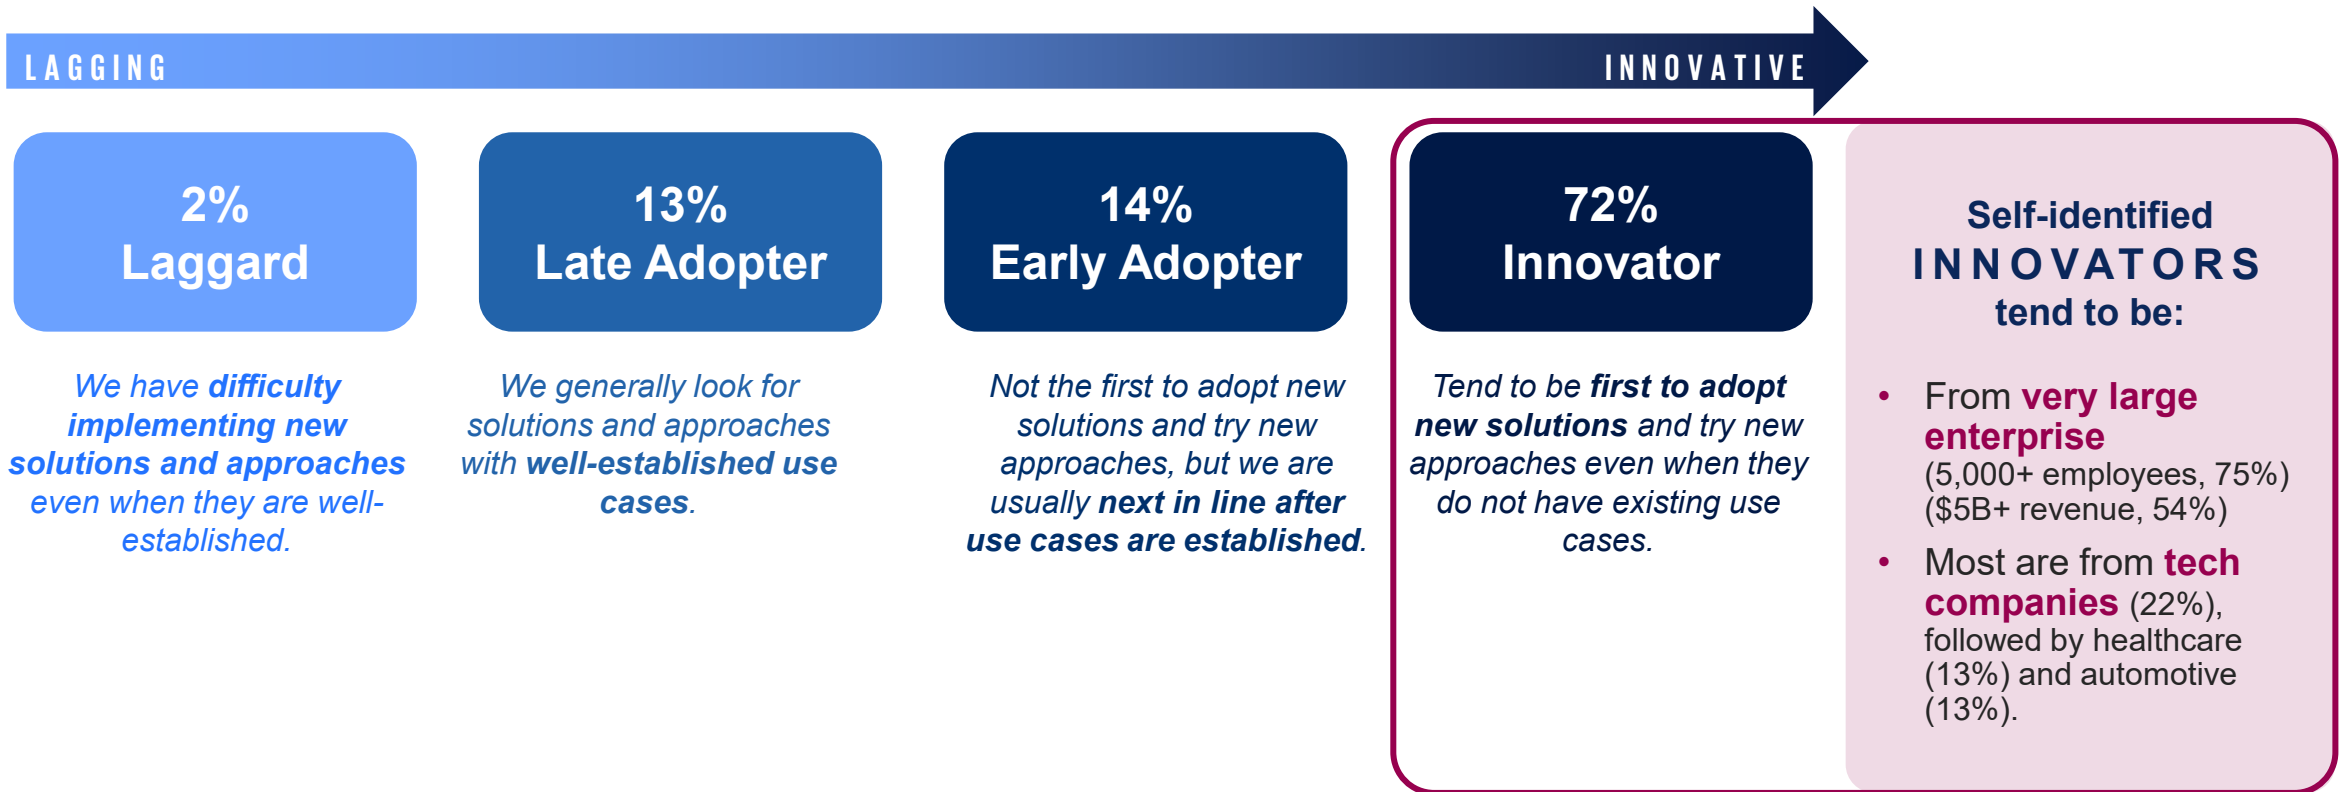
LAGGING

INNOVATIVE

2%
Laggard

We have difficulty implementing new solutions and approaches even when they are well-established.

13%
Late Adopter

We generally look for solutions and approaches with well-established use cases.

14%
Early Adopter

Not the first to adopt new solutions and try new approaches, but we are usually next in line after use cases are established.

72%
Innovator

Tend to be first to adopt new solutions and try new approaches even when they do not have existing use cases.

Self-identified INNOVATORS tend to be:

• From very large enterprise (5,000+ employees, 75%) ($5B+ revenue, 54%)

• Most are from tech companies (22%), followed by healthcare (13%) and automotive (13%).